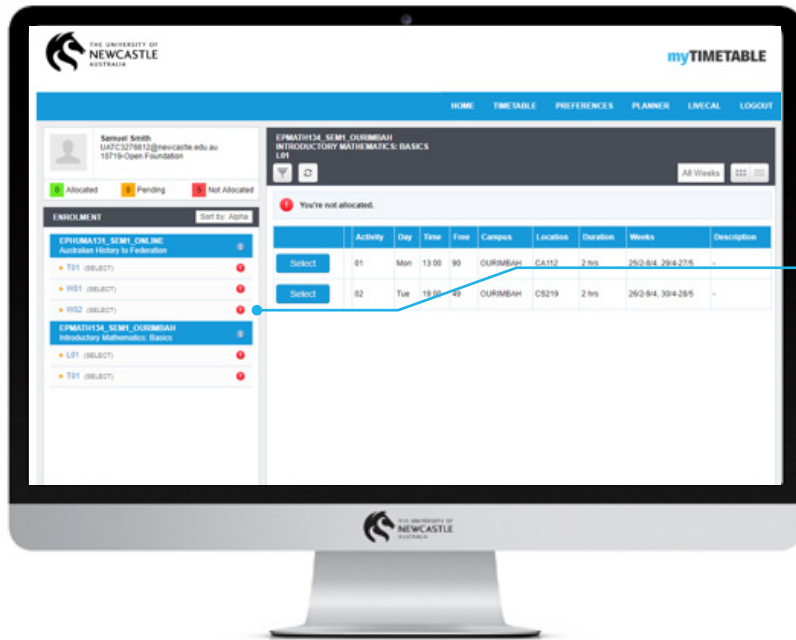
THE UNIVERSITY OF NEWCASTLE AUSTRALIA

myTIMETABLE

HOME TIMETABLE PREFERENCES PLANNER LIVECAL LOGOUT

Samuel Smith
UATC3276812@newcastle.edu.au
10719-Open Foundation

0 Allocated 0 Pending 5 Not Allocated

ENROLMENT Sort by: Alpha

EPHUMA131_SEM1_ONLINE
Australian History to Federation

T01 (SELECT)
W01 (SELECT)
W02 (SELECT)

EPMATH134_SEM1_OURIMBAH
Introductory Mathematics: Basics

L01 (SELECT)
T01 (SELECT)

EPMATH134_SEM1_OURIMBAH
INTRODUCTORY MATHEMATICS: BASICS
L01

All Weeks

You're not allocated.

| | Activity | Day | Time | Free | Campus | Location | Duration | Weeks | Description |
|---|---|---|---|---|---|---|---|---|---|
| Select | 01 | Mon | 13:00 | 90 | OURIMBAH | CA112 | 2 hrs | 25/2-8/4, 29/4-27/5 | - |
| Select | 02 | Tue | 19:00 | 49 | OURIMBAH | CS219 | 2 hrs | 26/2-9/4, 30/4-28/5 | - |

THE UNIVERSITY OF NEWCASTLE AUSTRALIA